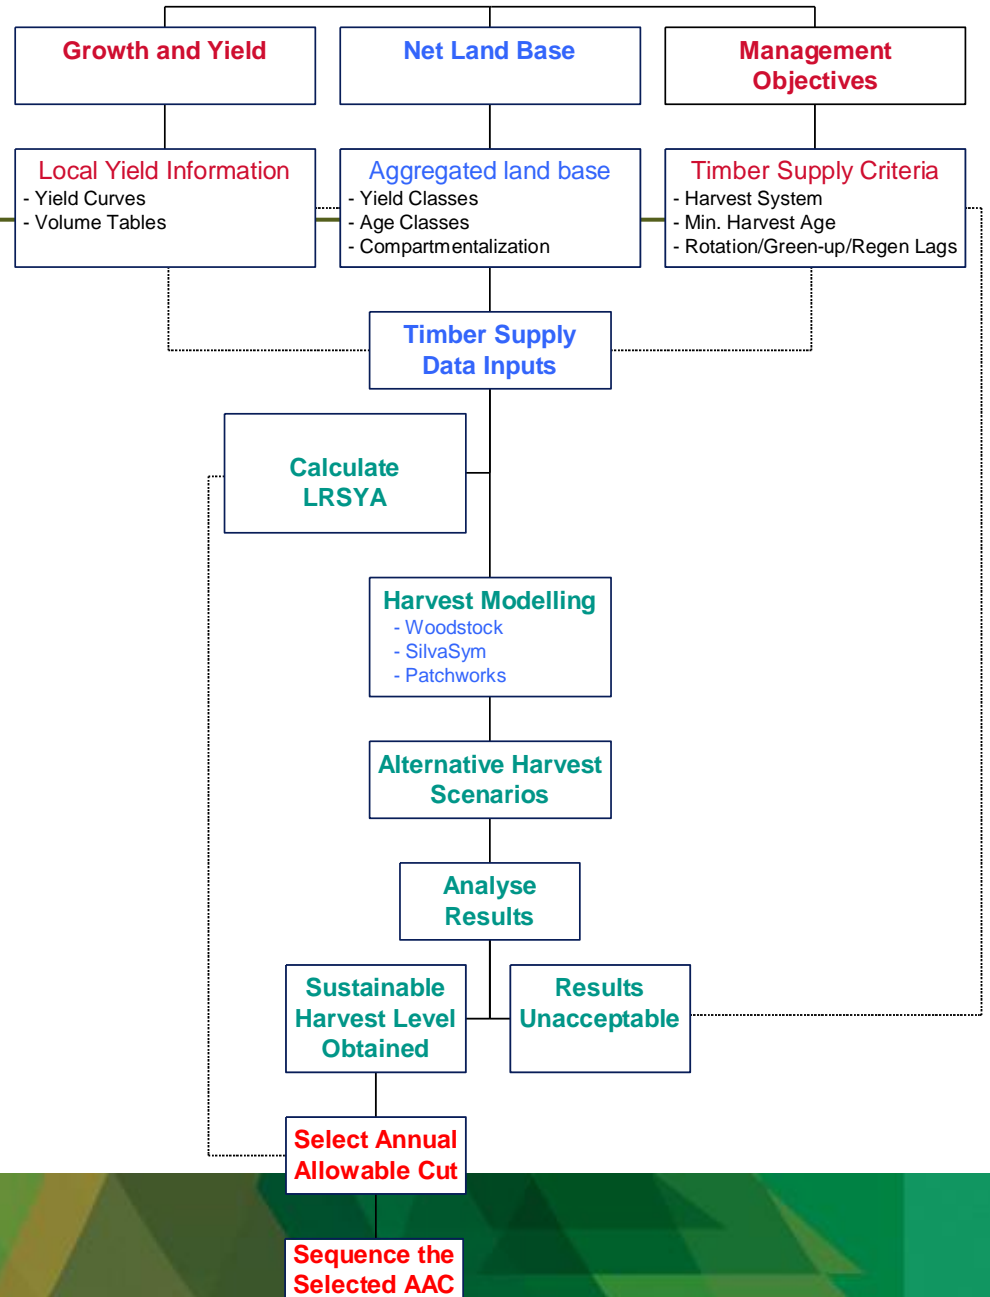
Growth and Yield

Net Land Base

Management Objectives

Local Yield Information
- Yield Curves
- Volume Tables

Aggregated land base
- Yield Classes
- Age Classes
- Compartmentalization

Timber Supply Criteria
- Harvest System
- Min. Harvest Age
- Rotation/Green-up/Regen Lags

Timber Supply Data Inputs

Calculate LRSYA

Harvest Modelling
- Woodstock
- SilvaSym
- Patchworks

Alternative Harvest Scenarios

Analyse Results

Sustainable Harvest Level Obtained

Results Unacceptable

Select Annual Allowable Cut

Sequence the Selected AAC